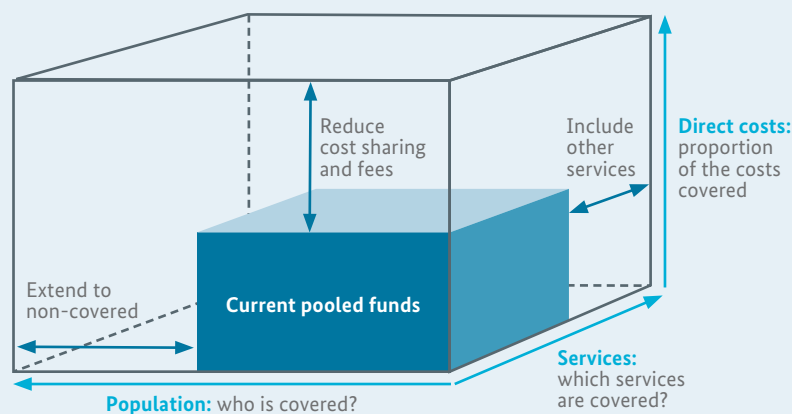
Reduce cost sharing and fees

Include other services

Direct costs: proportion of the costs covered

Extend to non-covered

Current pooled funds

Services: which services are covered?

Population: who is covered?